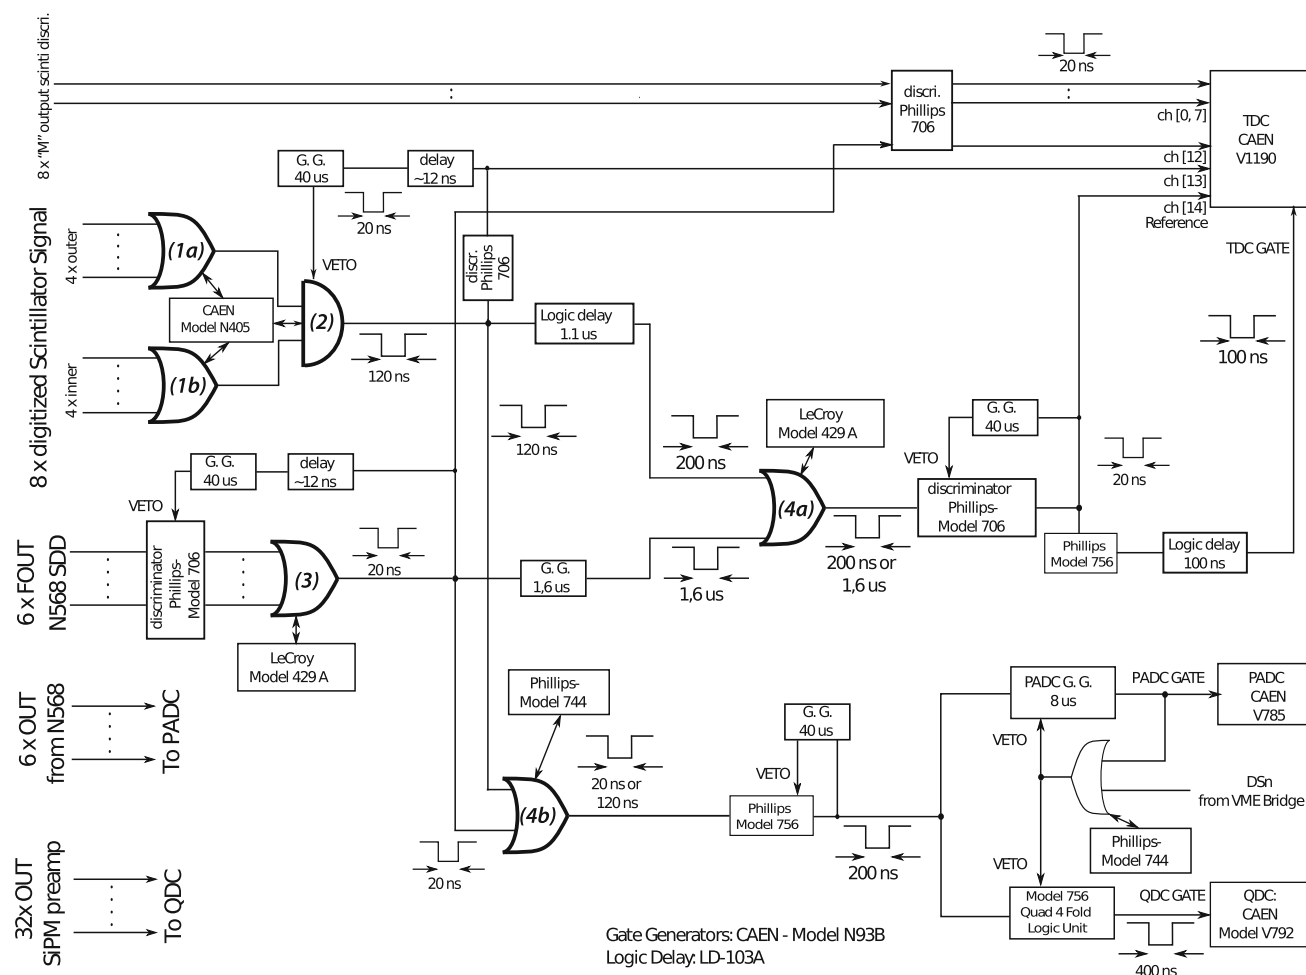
8 x "M" output scinti discri.

20 ns

discri. Phillips 706

TDC CAEN V1190

ch [0, 7]
ch [12]
ch [13]
ch [14] Reference

TDC GATE

G. G. 40 us

delay ~12 ns

20 ns

VETO

8 x digitized Scintillator Signal

4 x outer

4 x inner

(1a)

(1b)

CAEN Model N405

(2)

120 ns

discri. Phillips 706

Logic delay 1.1 us

100 ns

120 ns

200 ns

LeCroy Model 429 A

G. G. 40 us

VETO

20 ns

G. G. 40 us

delay ~12 ns

VETO

(4a)

discriminator Phillips-Model 706

6 x FOUT N568 SDD

discriminator Phillips-Model 706

(3)

20 ns

G. G. 1,6 us

1,6 us

200 ns or 1,6 us

Phillips Model 756

Logic delay 100 ns

LeCroy Model 429 A

6 x OUT from N568

To PADC

Phillips-Model 744

G. G. 40 us

PADC G. G. 8 us

PADC GATE

PADC CAEN V785

VETO

20 ns or 120 ns

VETO

(4b)

Phillips Model 756

DSn from VME Bridge

Phillips-Model 744

20 ns

200 ns

VETO

32x OUT SiPM preamp

To QDC

Model 756 Quad 4 Fold Logic Unit

QDC GATE

QDC: CAEN Model V792

400 ns

Gate Generators: CAEN - Model N93B
Logic Delay: LD-103A